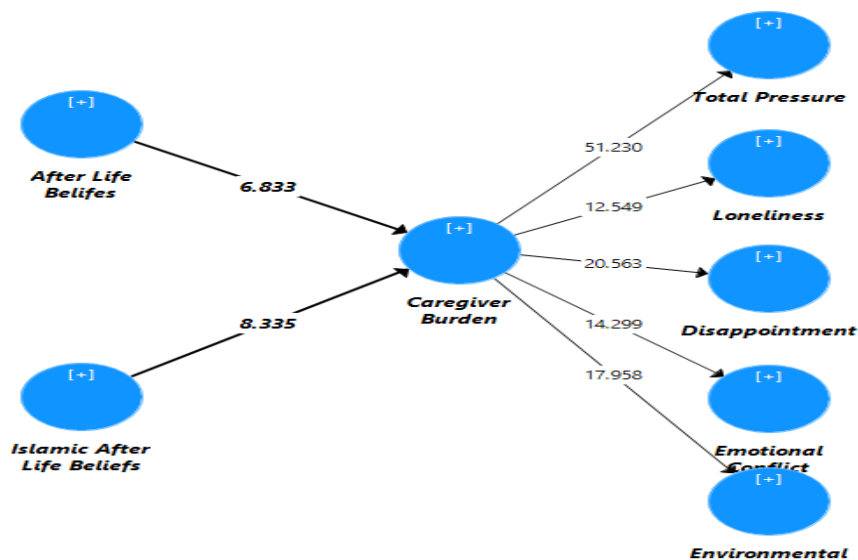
[+]
After Life Belifes

6.833

[+]
Islamic After Life Beliefs

8.335

[+]
Caregiver Burden

51.230

12.549

20.563

14.299

17.958

[+]
Total Pressure

[+]
Loneliness

[+]
Disappointment

[+]
Emotional Conflict

[+]
Environmental